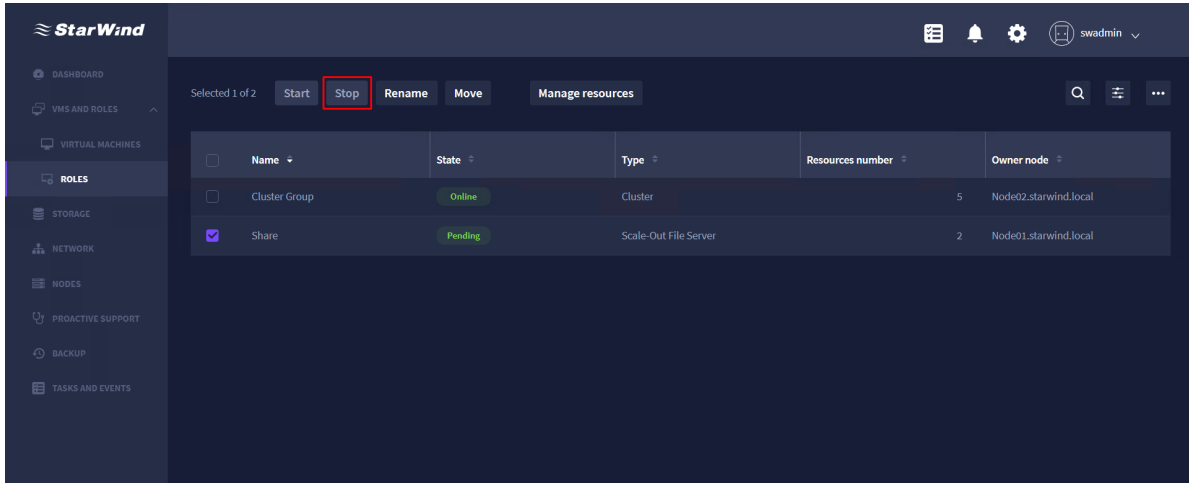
StarWind

swadmin

DASHBOARD
VMS AND ROLES
VIRTUAL MACHINES
ROLES
STORAGE
NETWORK
NODES
PROACTIVE SUPPORT
BACKUP
TASKS AND EVENTS

Selected 1 of 2 Start Stop Rename Move Manage resources

| Name | State | Type | Resources number | Owner node |
|---|---|---|---|---|
| Cluster Group | Online | Cluster | 5 | Node02.starwind.local |
| Share | Pending | Scale-Out File Server | 2 | Node01.starwind.local |